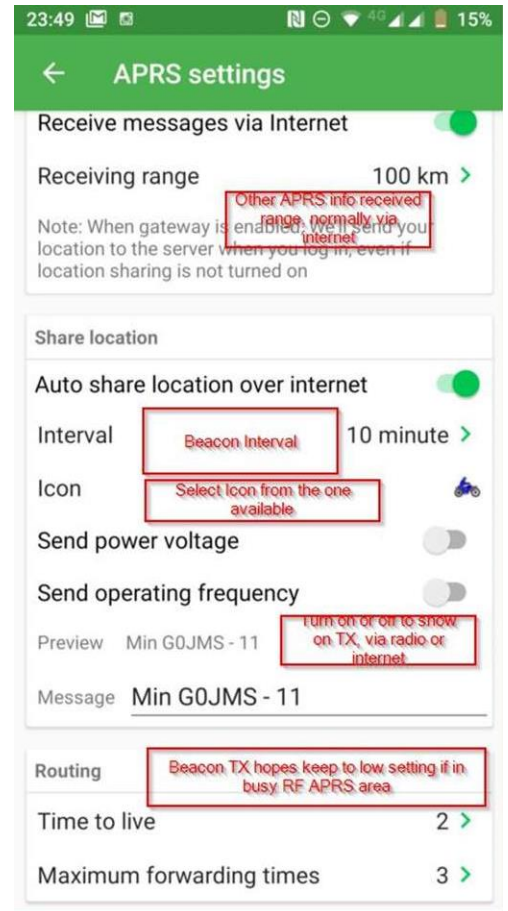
23:49 4G 15%

APRS settings

Receive messages via Internet

Receiving range 100 km

Other APRS info received range, normally via internet

Note: When gateway is enabled, we'll send your location to the server when you log in, even if location sharing is not turned on

Share location

Auto share location over internet

Interval 10 minute

Beacon Interval

Icon

Select Icon from the one available

Send power voltage

Send operating frequency

Turn on or off to show on TX, via radio or internet

Preview Min G0JMS - 11

Message Min G0JMS - 11

Routing

Beacon TX hopes keep to low setting if in busy RF APRS area

Time to live 2

Maximum forwarding times 3